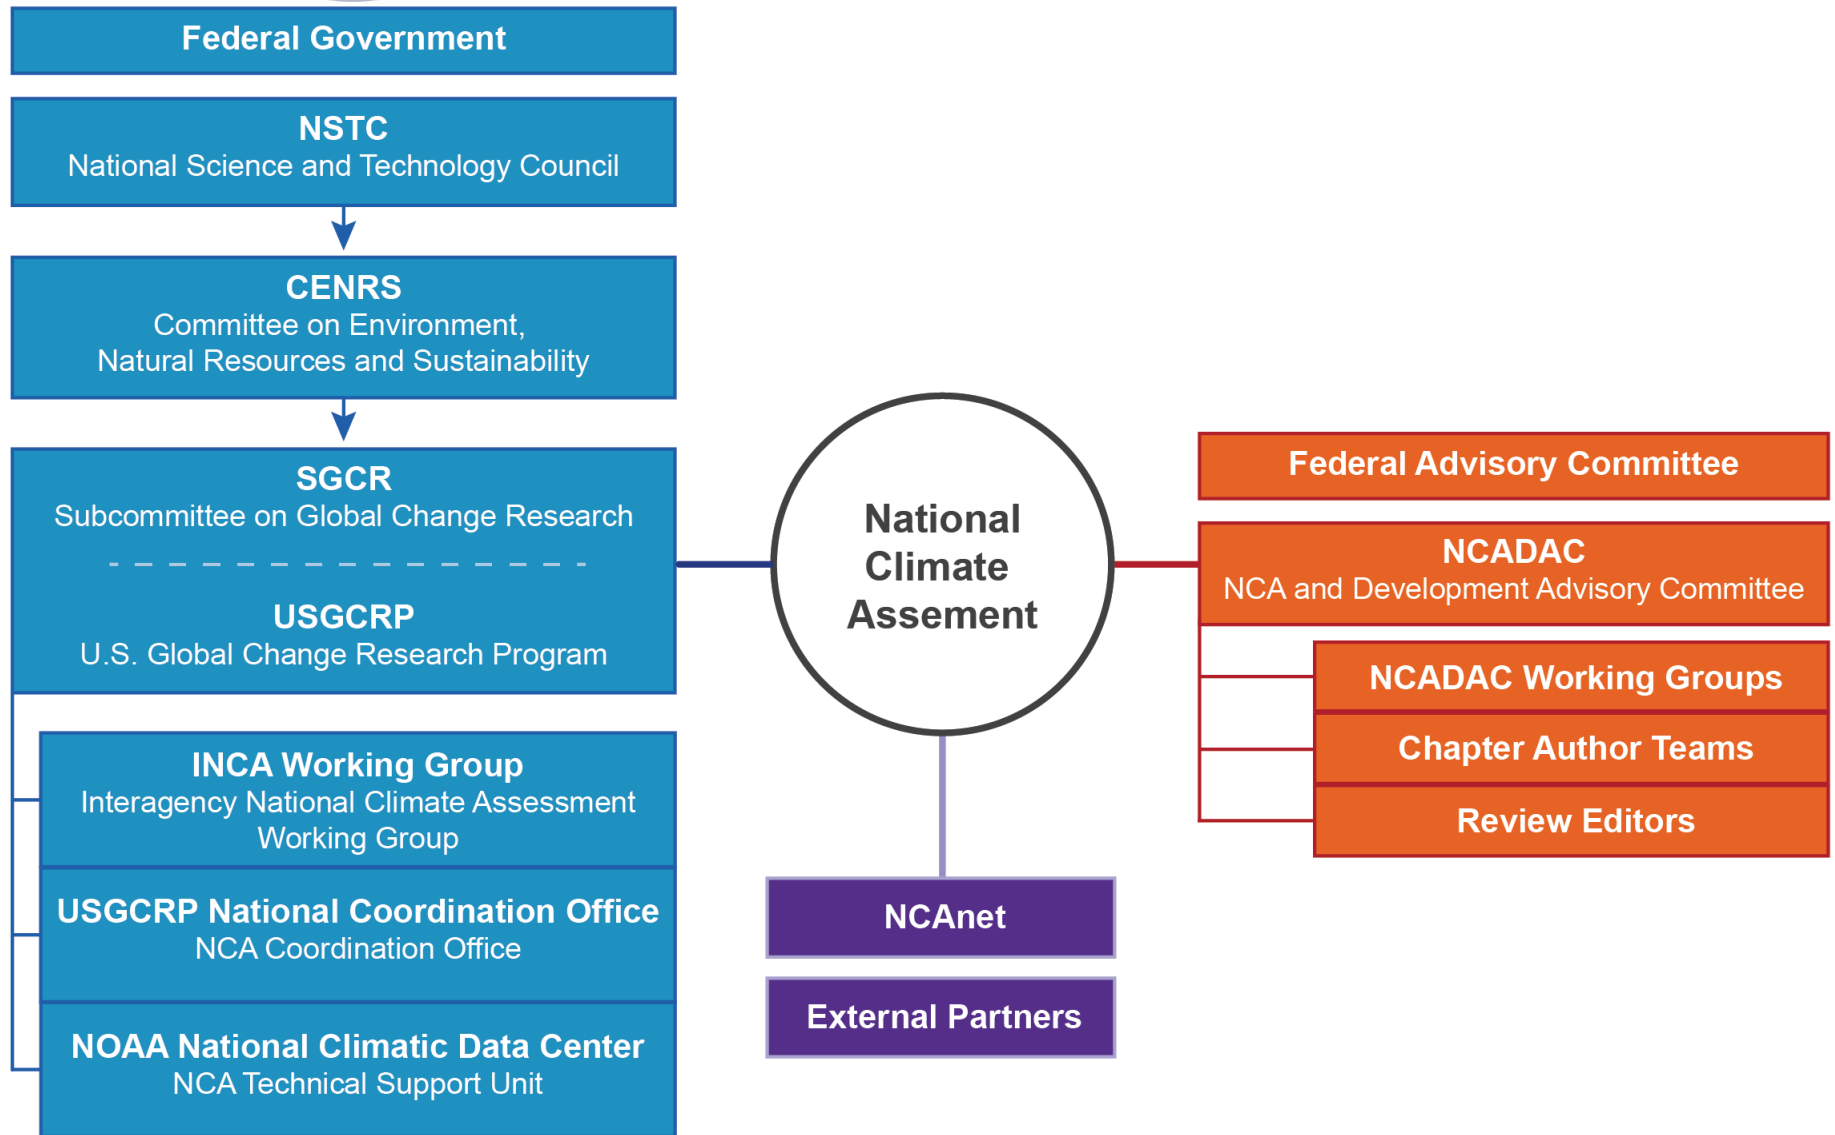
Federal Government

NSTC
National Science and Technology Council

CENRS
Committee on Environment, Natural Resources and Sustainability

SGCR
Subcommittee on Global Change Research

USGCRP
U.S. Global Change Research Program

INCA Working Group
Interagency National Climate Assessment Working Group

USGCRP National Coordination Office
NCA Coordination Office

NOAA National Climatic Data Center
NCA Technical Support Unit

National Climate Assement

NCAnet

External Partners

Federal Advisory Committee

NCADAC
NCA and Development Advisory Committee

NCADAC Working Groups

Chapter Author Teams

Review Editors